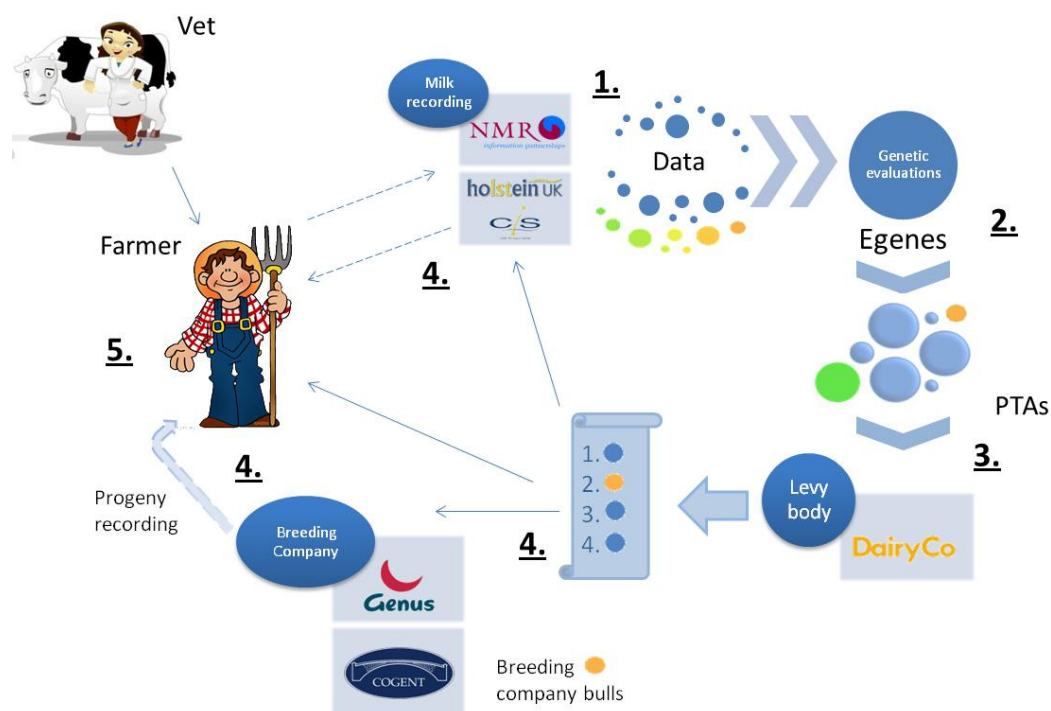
Vet

Milk recording

1.

NMR
information partnerships

holstein UK

CIS

Data

Genetic evaluations

2.

Egenes

Farmer

4.

5.

PTAs

3.

1.
2.
3.
4.

Levy body

DairyCo

4.

Progeny recording

Breeding Company

4.

Genus

COGENT

Breeding company bulls